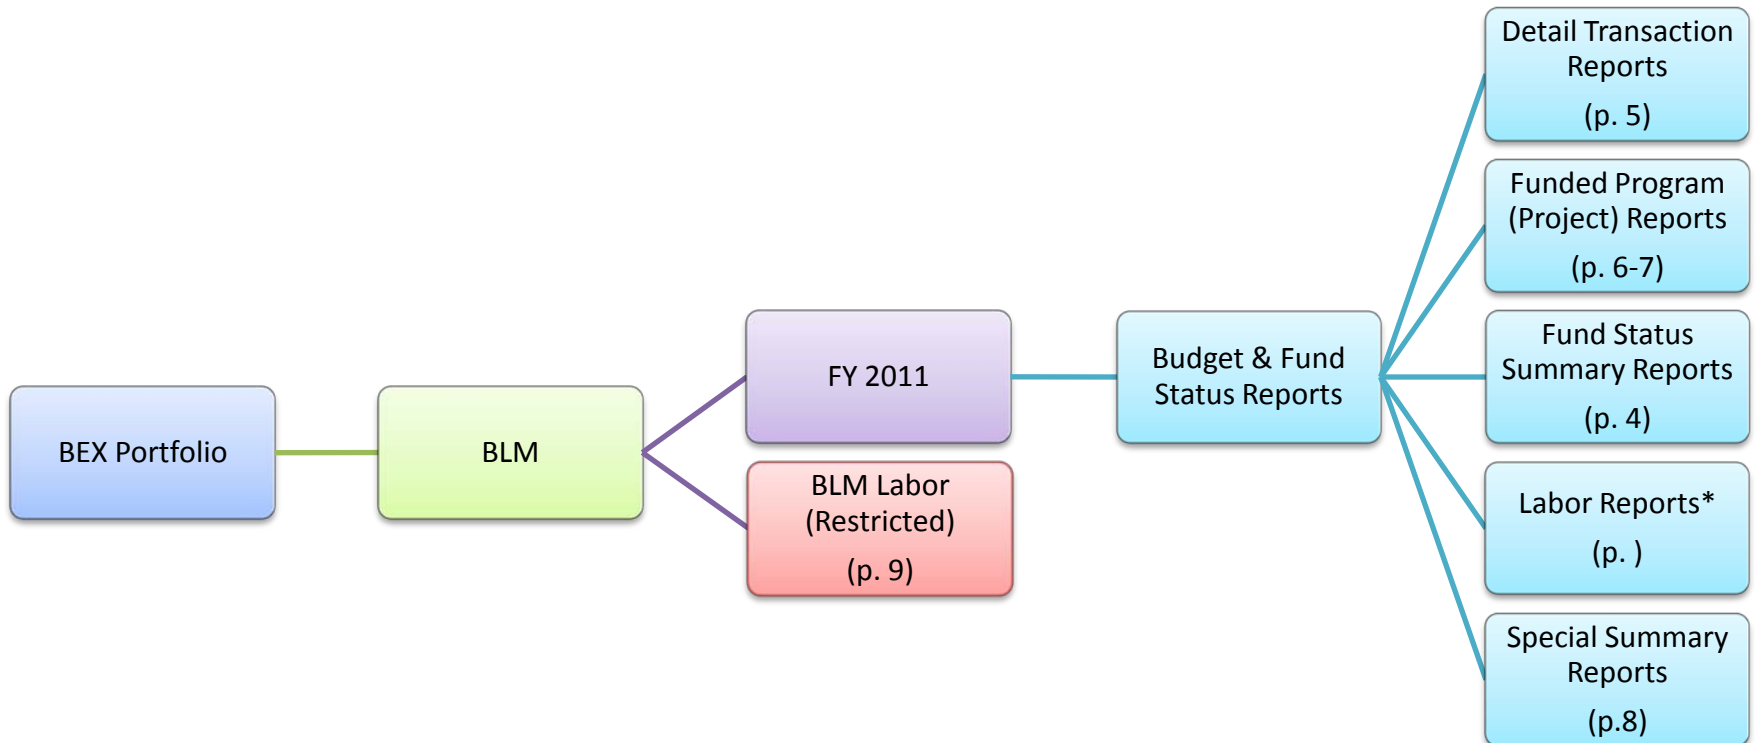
BEX Portfolio

BLM

FY 2011

BLM Labor (Restricted)

(p. 9)

Budget & Fund Status Reports

Detail Transaction Reports

(p. 5)

Funded Program (Project) Reports

(p. 6-7)

Fund Status Summary Reports

(p. 4)

Labor Reports*

(p. )

Special Summary Reports

(p.8)